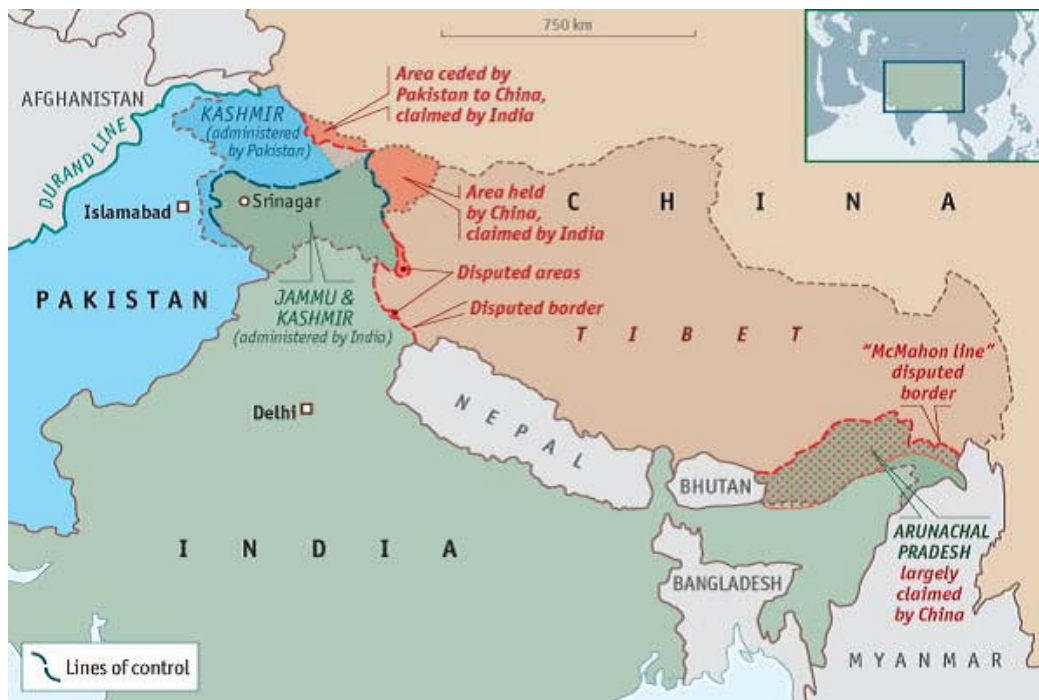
750 km

Area ceded by Pakistan to China, claimed by India

AFGHANISTAN

KASHMIR (administered by Pakistan)

DURAND LINE

Islamabad

Srinagar

Area held by China, claimed by India

C H I N A

Disputed areas

PAKISTAN

Disputed border

JAMMU & KASHMIR (administered by India)

T I B E T

"McMahon line" disputed border

Delhi

NEPAL

BHUTAN

I N D I A

ARUNACHAL PRADESH

largely claimed by China

BANGLADESH

Lines of control

MYANMAR